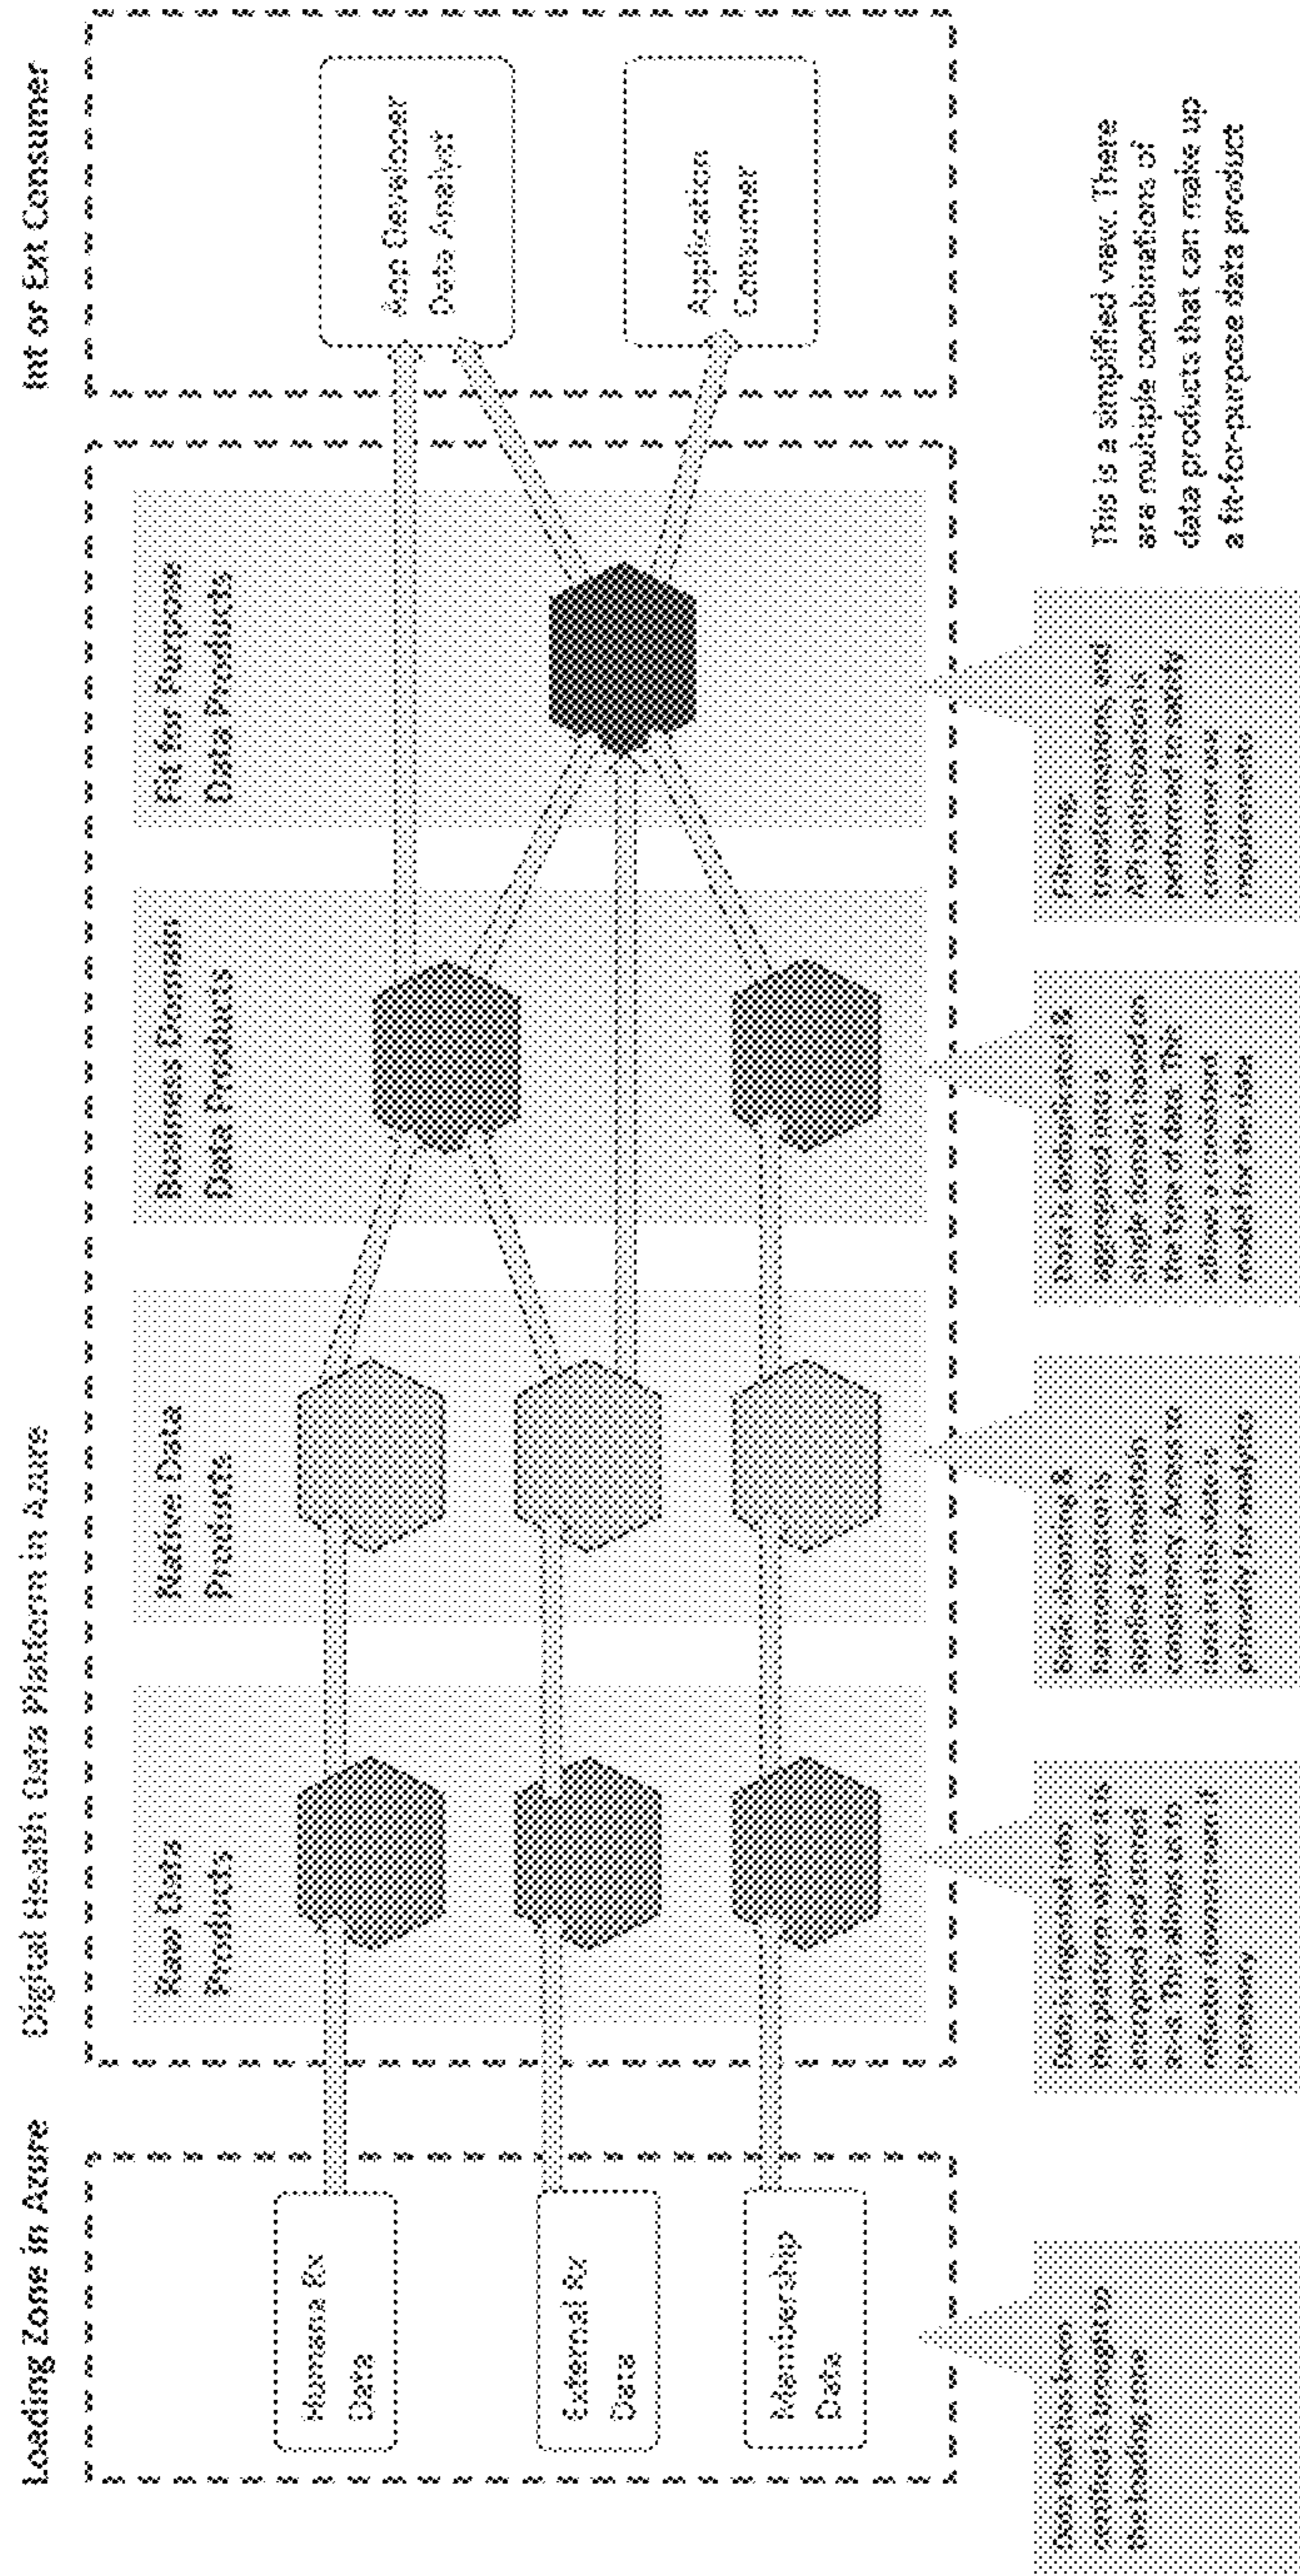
Loading Zone in Azure

Humana Rx Data

External Rx Data

Membership Data

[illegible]

Digital Health Data Platform in Azure

Raw Data Products

Native Data Products

Business Domain Data Products

Fit for Purpose Data Products

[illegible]

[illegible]

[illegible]

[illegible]

Int or Ext Consumer

App Developer Data Analyst

Application Consumer

This is a simplified view. There are multiple combinations of data products that can make up a fit-for-purpose data product